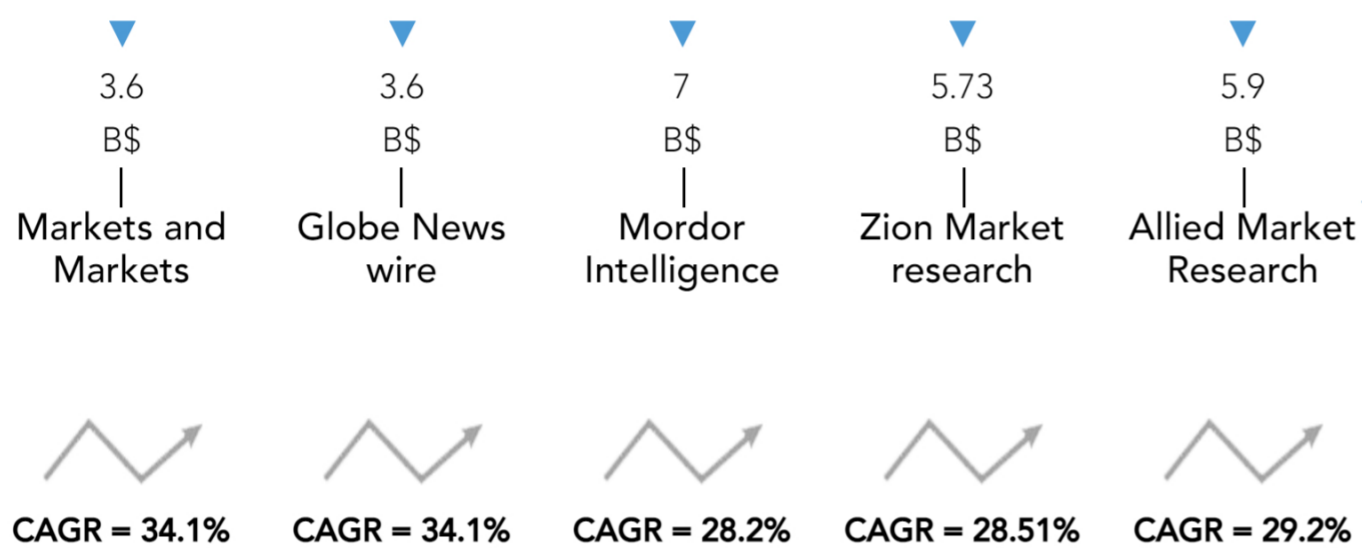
3.6
B$
Markets and Markets
CAGR = 34.1%

3.6
B$
Globe News wire
CAGR = 34.1%

7
B$
Mordor Intelligence
CAGR = 28.2%

5.73
B$
Zion Market research
CAGR = 28.51%

5.9
B$
Allied Market Research
CAGR = 29.2%